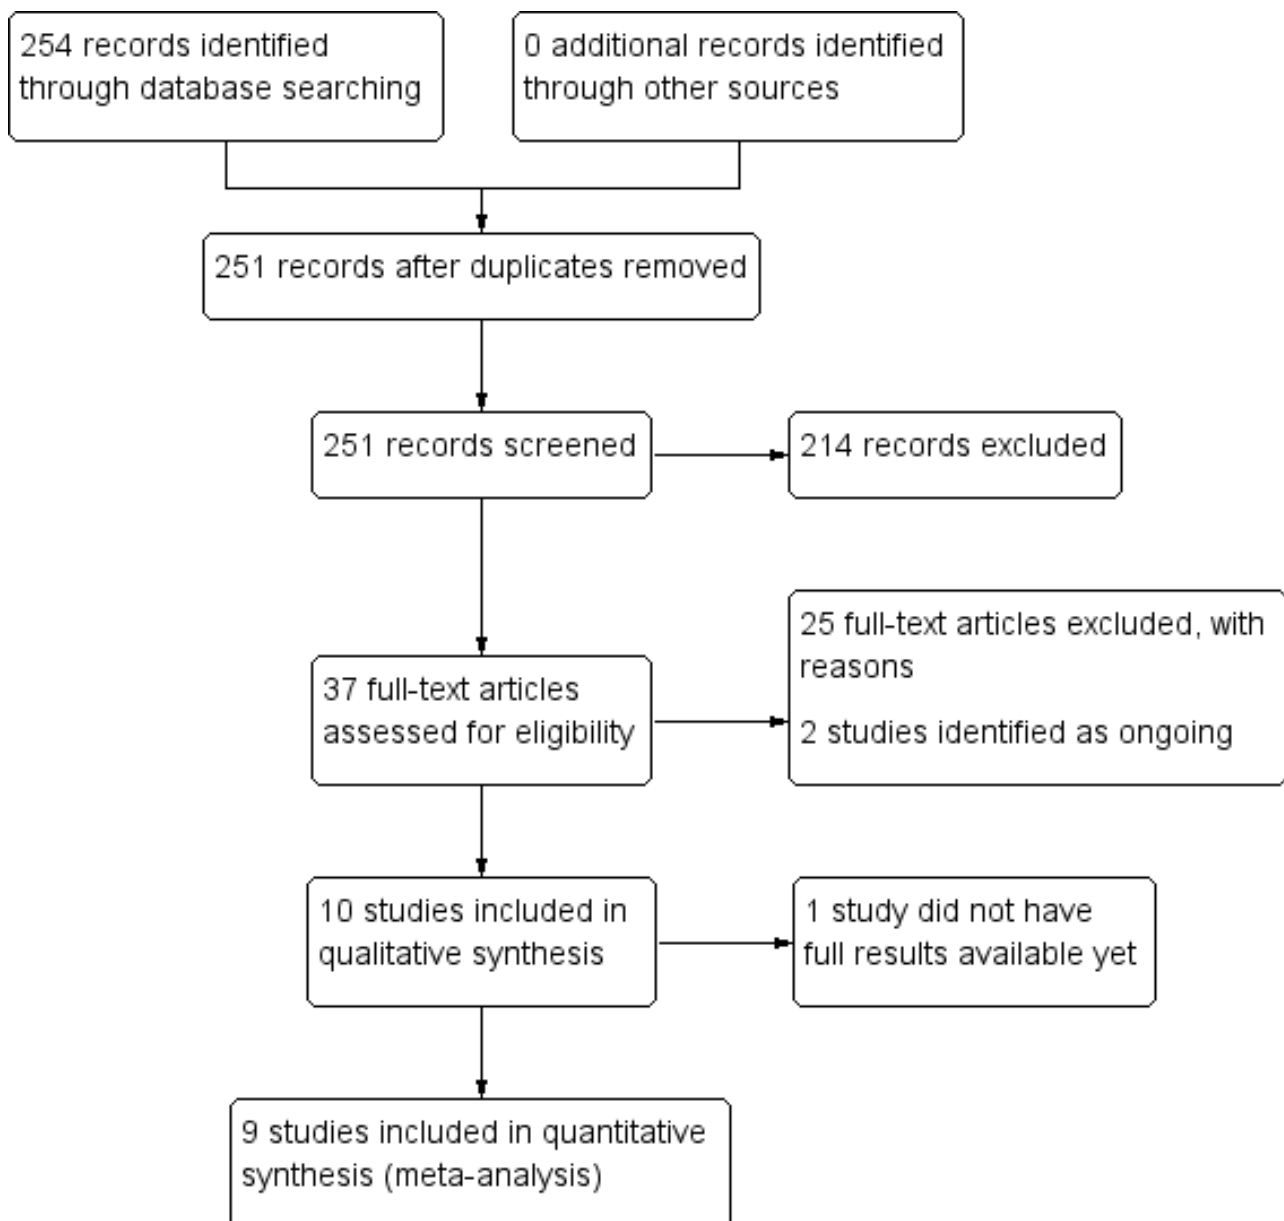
254 records identified through database searching

0 additional records identified through other sources

251 records after duplicates removed

251 records screened

214 records excluded

37 full-text articles assessed for eligibility

25 full-text articles excluded, with reasons

2 studies identified as ongoing

10 studies included in qualitative synthesis

1 study did not have full results available yet

9 studies included in quantitative synthesis (meta-analysis)